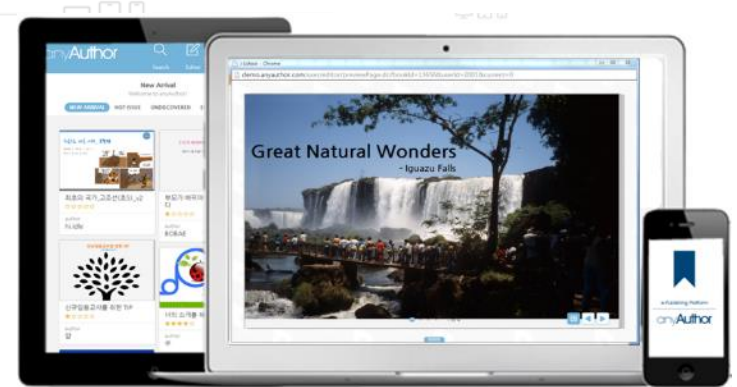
anyAuthor

Search

New Arrival

Welcome to anyAuthor!

NEW ARRIVAL

HOT ISSUE

UNDISCOVERED

최초의 국가, 고조선(조선)_c2

author

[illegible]

author

BORAE

신규임용교사를 위한 TIP

author

나의 소개를 위

author

demo.anyauthor.com

Great Natural Wonders

- Iguazu Falls

e-Publishing Platform

anyAuthor